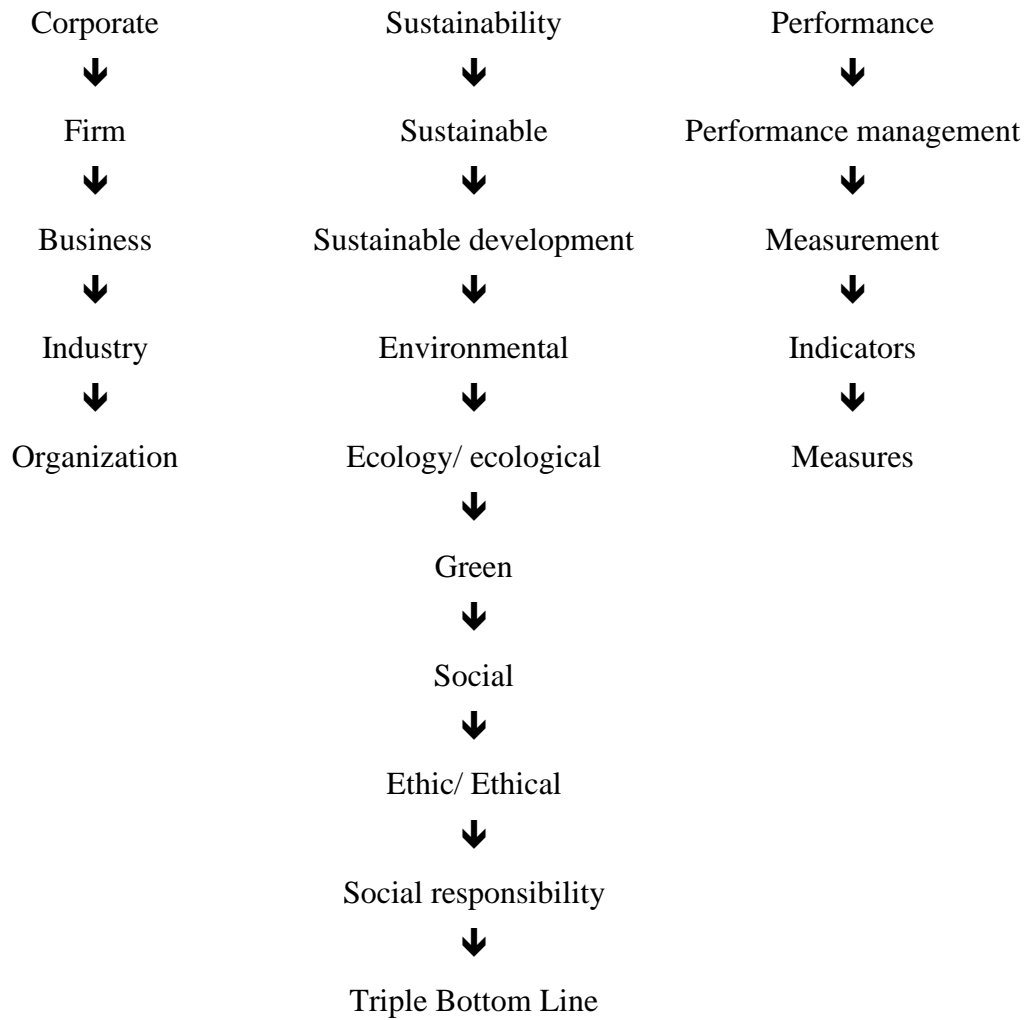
Corporate

Firm

Business

Industry

Organization

Sustainability

Sustainable

Sustainable development

Environmental

Ecology/ ecological

Green

Social

Ethic/ Ethical

Social responsibility

Triple Bottom Line

Performance

Performance management

Measurement

Indicators

Measures